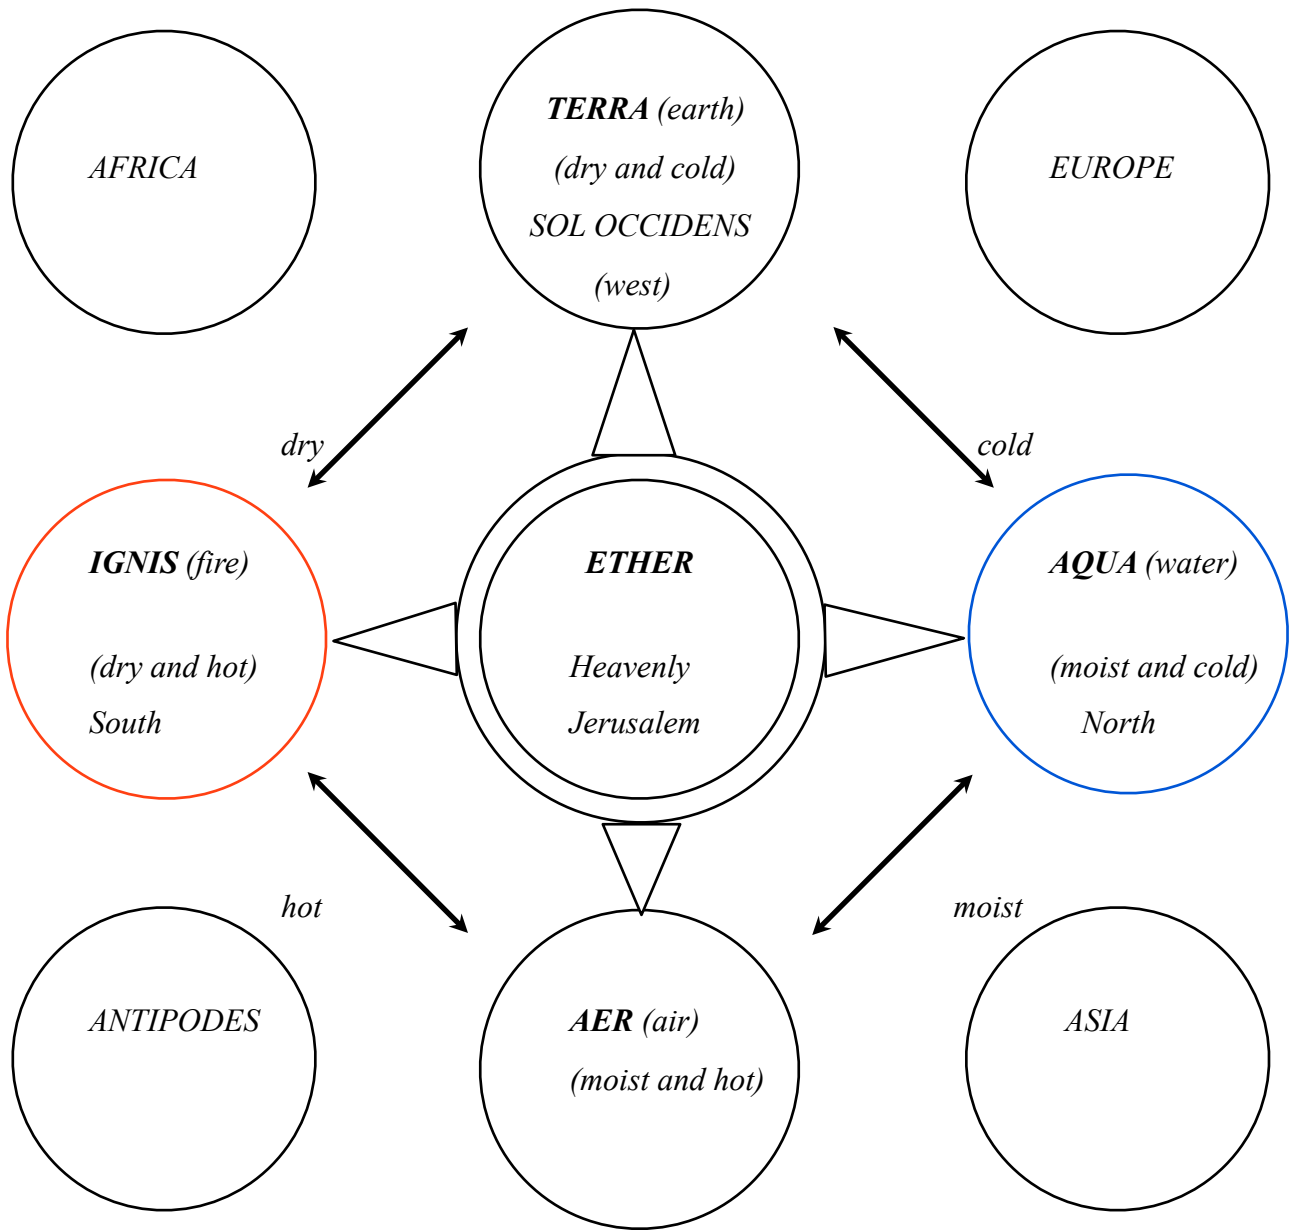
AFRICA

TERRA (earth)
(dry and cold)
SOL OCCIDENS
(west)

EUROPE

dry

cold

IGNIS (fire)

(dry and hot)
South

ETHER

Heavenly
Jerusalem

AQUA (water)

(moist and cold)
North

hot

moist

ANTIPODES

AER (air)
(moist and hot)

ASIA